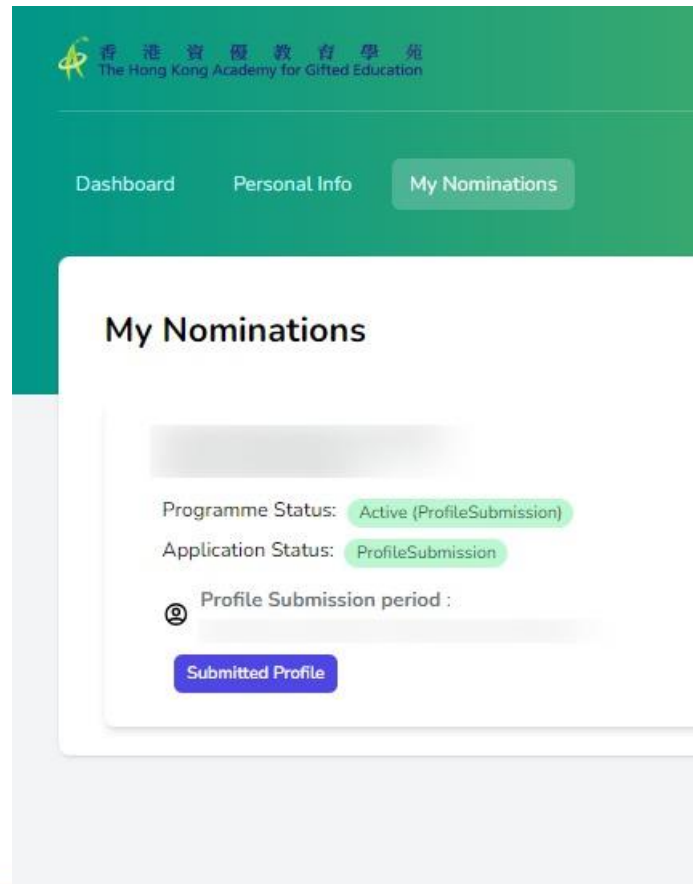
香港資優教育學苑
The Hong Kong Academy for Gifted Education

Dashboard Personal Info My Nominations

My Nominations

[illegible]

Programme Status: Active (ProfileSubmission)
Application Status: ProfileSubmission

Profile Submission period :
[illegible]

Submitted Profile